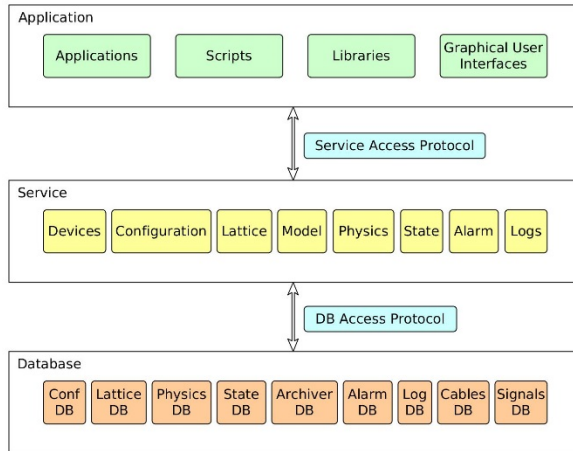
Application

Applications

Scripts

Libraries

Graphical User Interfaces

Service Access Protocol

Service

Devices

Configuration

Lattice

Model

Physics

State

Alarm

Logs

DB Access Protocol

Database

Conf DB

Lattice DB

Physics DB

State DB

Archiver DB

Alarm DB

Log DB

Cables DB

Signals DB